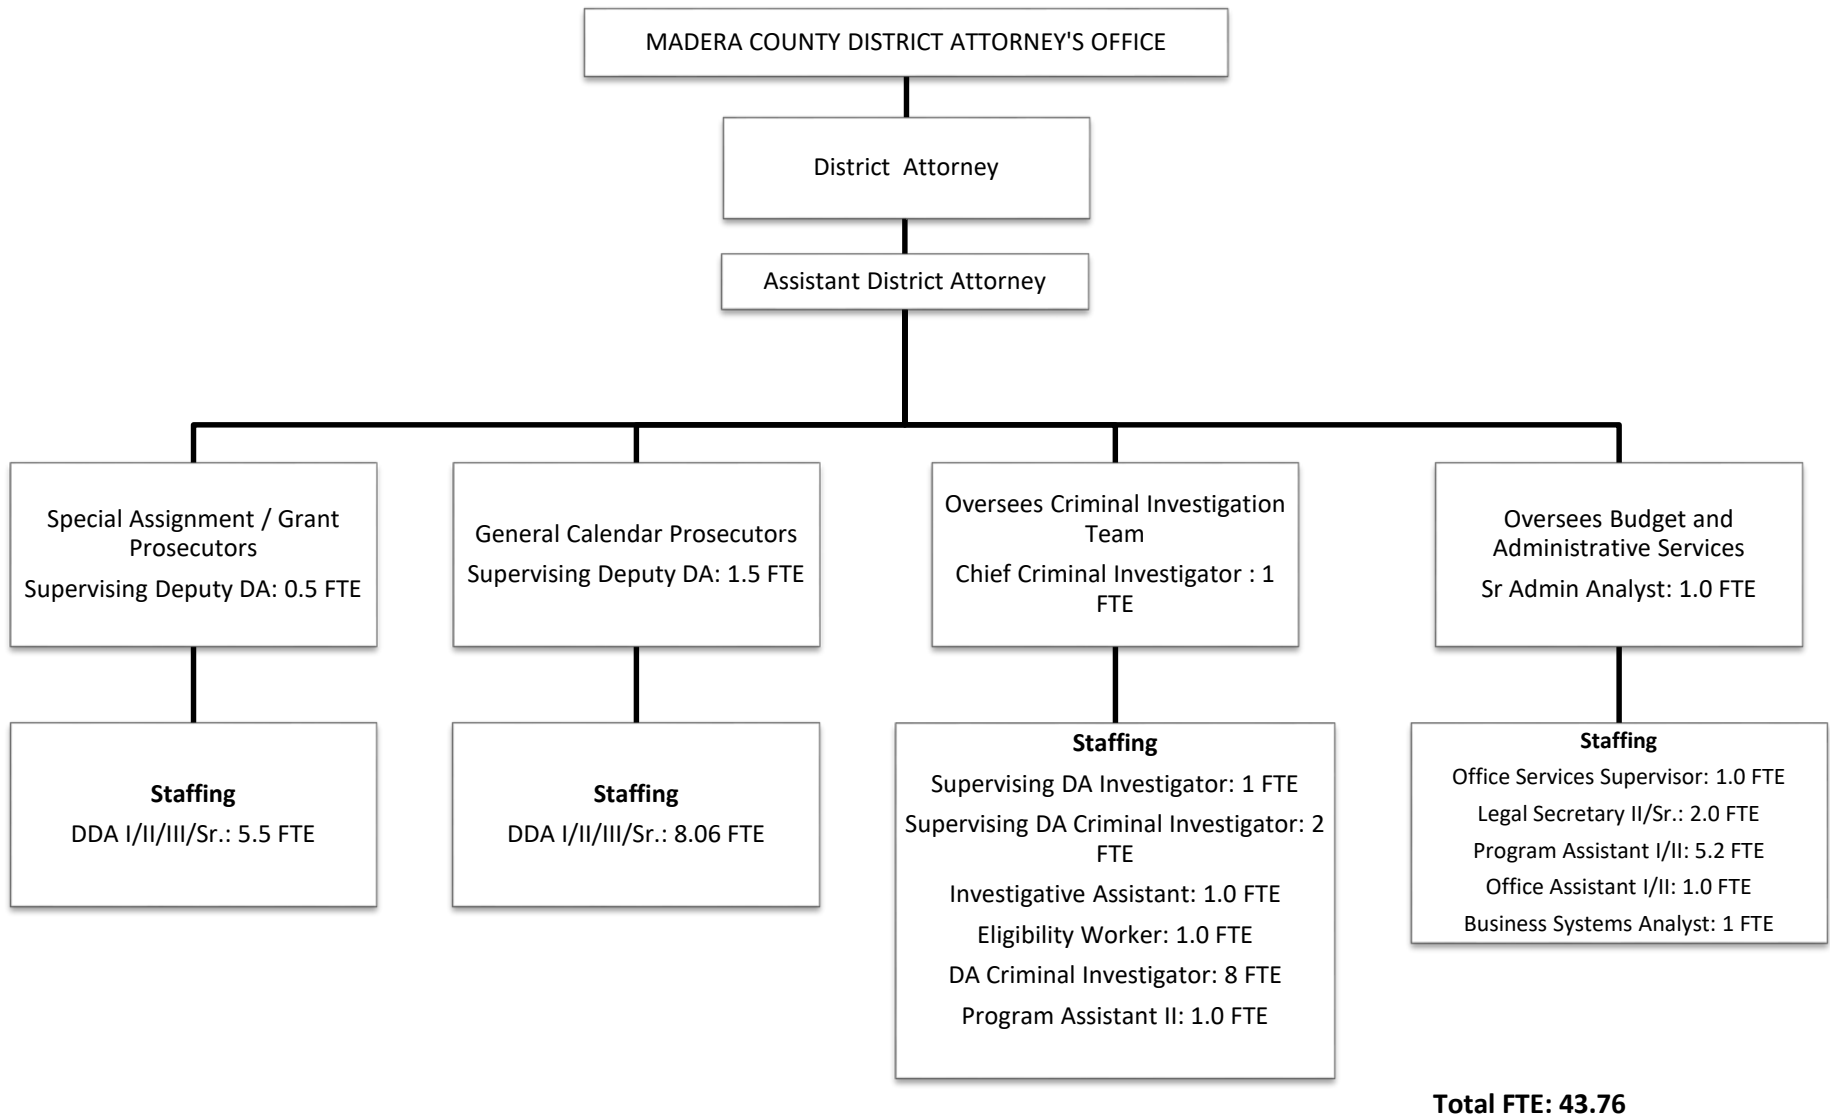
MADERA COUNTY DISTRICT ATTORNEY'S OFFICE

District Attorney

Assistant District Attorney

Special Assignment / Grant Prosecutors
Supervising Deputy DA: 0.5 FTE

General Calendar Prosecutors
Supervising Deputy DA: 1.5 FTE

Oversees Criminal Investigation Team
Chief Criminal Investigator : 1 FTE

Oversees Budget and Administrative Services
Sr Admin Analyst: 1.0 FTE

Staffing
DDA I/II/III/Sr.: 5.5 FTE

Staffing
DDA I/II/III/Sr.: 8.06 FTE

Staffing
Supervising DA Investigator: 1 FTE
Supervising DA Criminal Investigator: 2 FTE
Investigative Assistant: 1.0 FTE
Eligibility Worker: 1.0 FTE
DA Criminal Investigator: 8 FTE
Program Assistant II: 1.0 FTE

Staffing
Office Services Supervisor: 1.0 FTE
Legal Secretary II/Sr.: 2.0 FTE
Program Assistant I/II: 5.2 FTE
Office Assistant I/II: 1.0 FTE
Business Systems Analyst: 1 FTE

Total FTE: 43.76